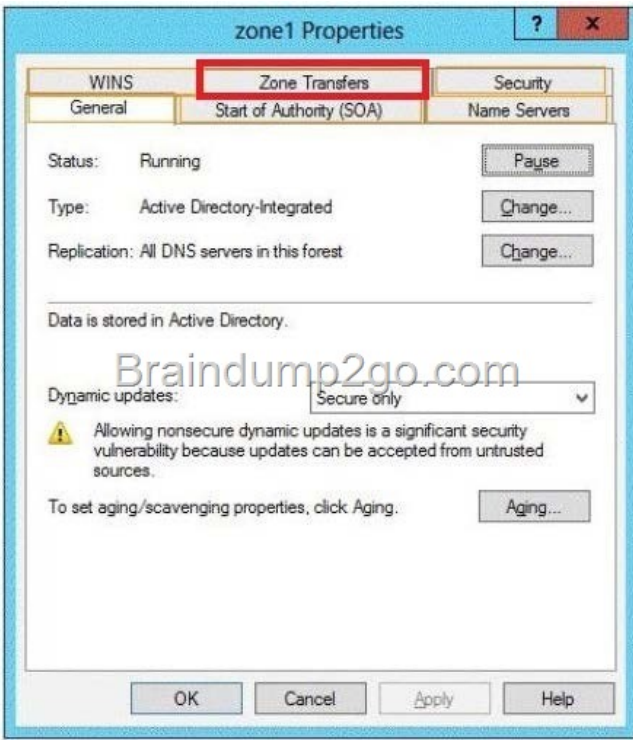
zone1 Properties

?

x

WINS

Zone Transfers

Security

General

Start of Authority (SOA)

Name Servers

Status: Running

Pause

Type: Active Directory-Integrated

Change...

Replication: All DNS servers in this forest

Change...

Data is stored in Active Directory.

Braindump2go.com

Dynamic updates:

Secure only

Allowing nonsecure dynamic updates is a significant security vulnerability because updates can be accepted from untrusted sources.

To set aging/scavenging properties, click Aging.

Aging...

OK

Cancel

Apply

Help